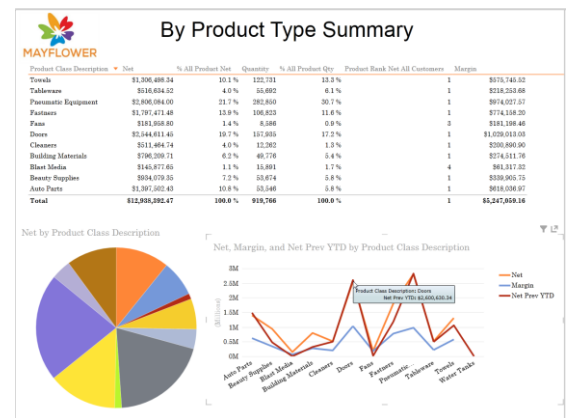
MAYFLOWER

By Product Type Summary

| Product Class Description | Net | % All Product Net | Quantity | % All Product Qty | Product Rank Net All Customers | Margin |
|---|---|---|---|---|---|---|
| Towels | $1,306,488.34 | 10.1 % | 122,731 | 13.3 % | 1 | $575,745.52 |
| Tableware | $516,634.52 | 4.0 % | 55,692 | 6.1 % | 1 | $218,253.68 |
| Pneumatic Equipment | $2,806,084.00 | 21.7 % | 282,850 | 30.7 % | 1 | $974,027.57 |
| Fasteners | $1,797,471.48 | 13.9 % | 106,823 | 11.6 % | 1 | $774,158.20 |
| Fans | $181,958.80 | 1.4 % | 8,586 | 0.9 % | 3 | $181,198.46 |
| Doors | $2,544,611.45 | 19.7 % | 157,935 | 17.2 % | 1 | $1,029,013.05 |
| Cleaners | $511,464.74 | 4.0 % | 12,262 | 1.3 % | 1 | $200,890.90 |
| Building Materials | $796,209.71 | 6.2 % | 49,776 | 5.4 % | 1 | $274,511.76 |
| Blast Media | $145,877.65 | 1.1 % | 15,891 | 1.7 % | 4 | $61,317.32 |
| Beauty Supplies | $934,079.35 | 7.2 % | 53,674 | 5.8 % | 1 | $339,905.75 |
| Auto Parts | $1,397,502.43 | 10.8 % | 53,546 | 5.8 % | 1 | $618,036.97 |
| Total | $12,938,382.47 | 100.0 % | 919,766 | 100.0 % | 1 | $5,247,059.16 |

Net by Product Class Description

Net, Margin, and Net Prev YTD by Product Class Description

3M
2.5M
2M
1.5M
1M
0.5M
0M
($Millions)

Product Class Description: Doors
Net Prev YTD: $2,650,635.34

Net
Margin
Net Prev YTD

Auto Parts
Beauty Supplies
Blast Media
Building Materials
Cleaners
Doors
Fans
Fasteners
Pneumatic...
Tableware
Towels
Water Tanks